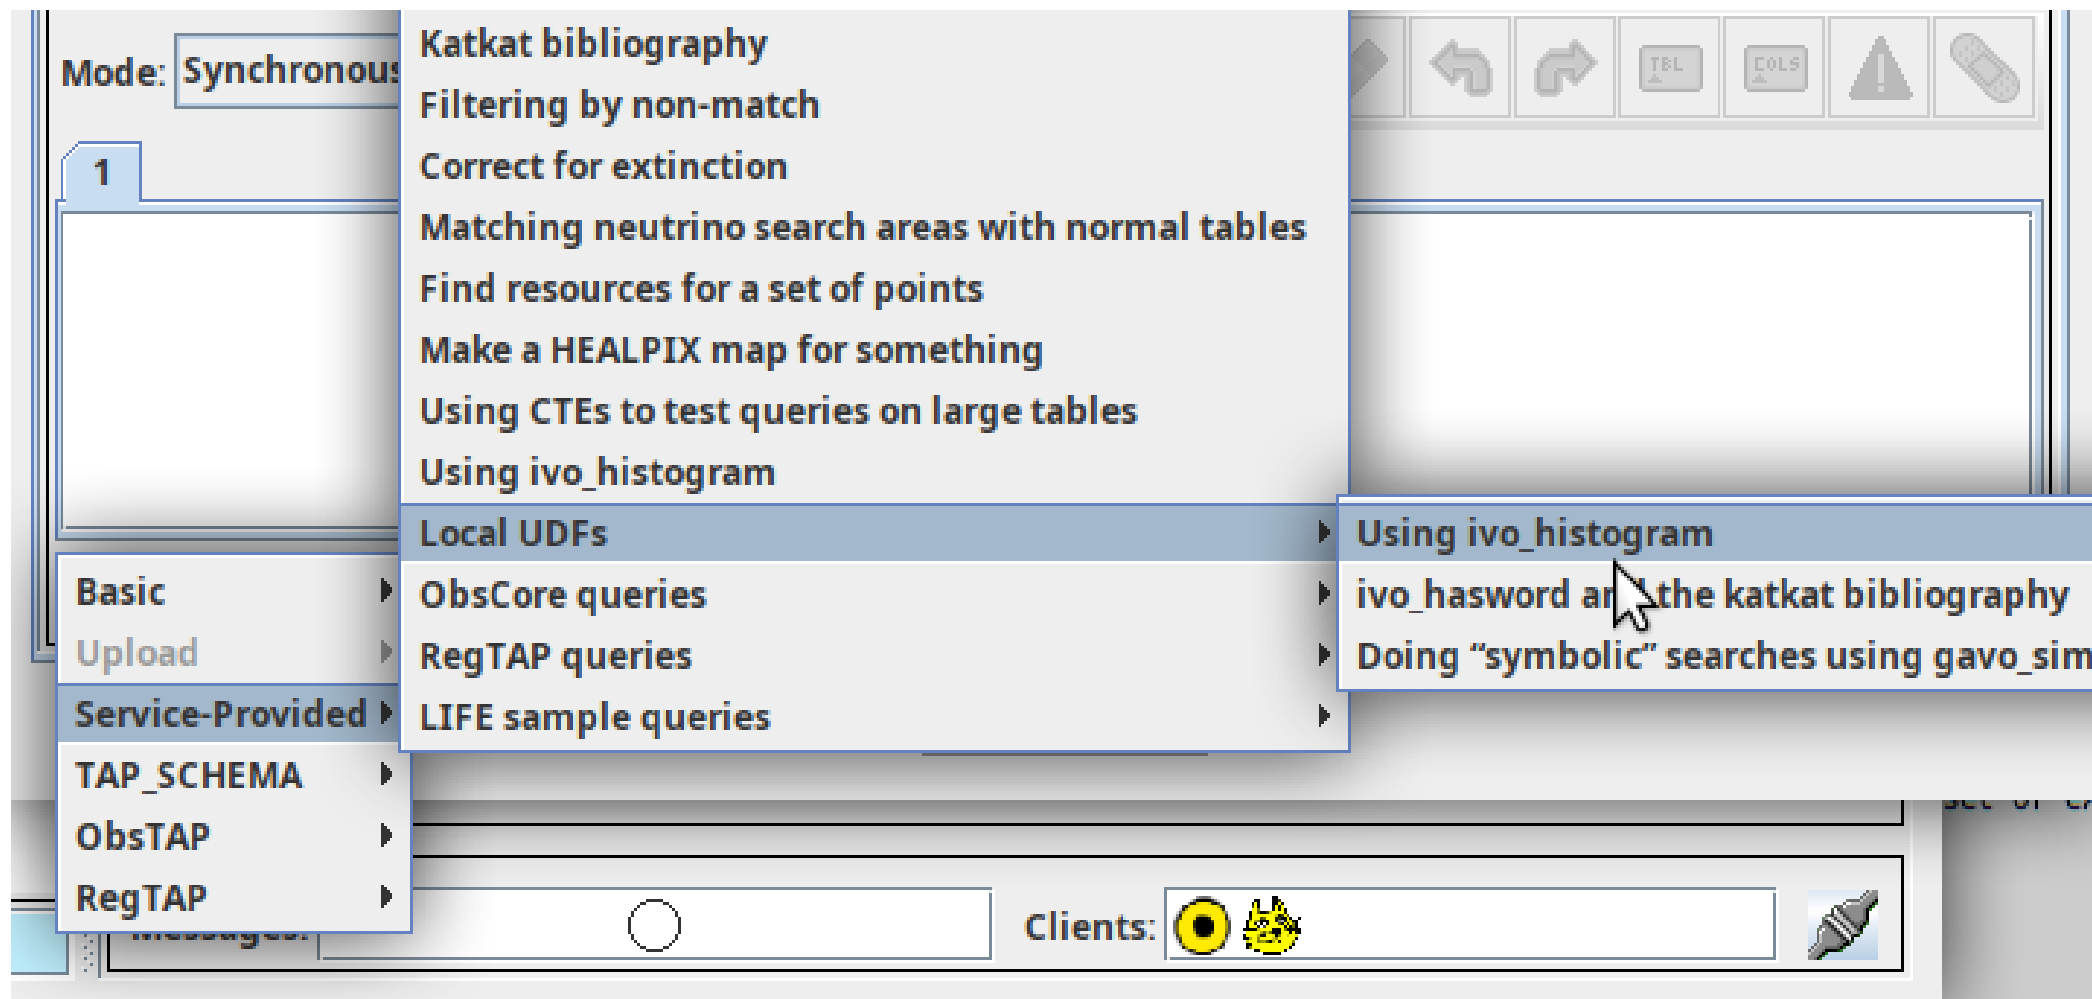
Mode: Synchronous

1

TBL COLS

Basic
Upload
Service-Provided
TAP_SCHEMA
ObsTAP
RegTAP

Katkat bibliography
Filtering by non-match
Correct for extinction
Matching neutrino search areas with normal tables
Find resources for a set of points
Make a HEALPIX map for something
Using CTEs to test queries on large tables
Using ivo_histogram
Local UDFs
ObsCore queries
RegTAP queries
LIFE sample queries

Using ivo_histogram
ivo_hasword a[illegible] the katkat bibliography
Doing "symbolic" searches using gavo_sim

Messages:

Clients: